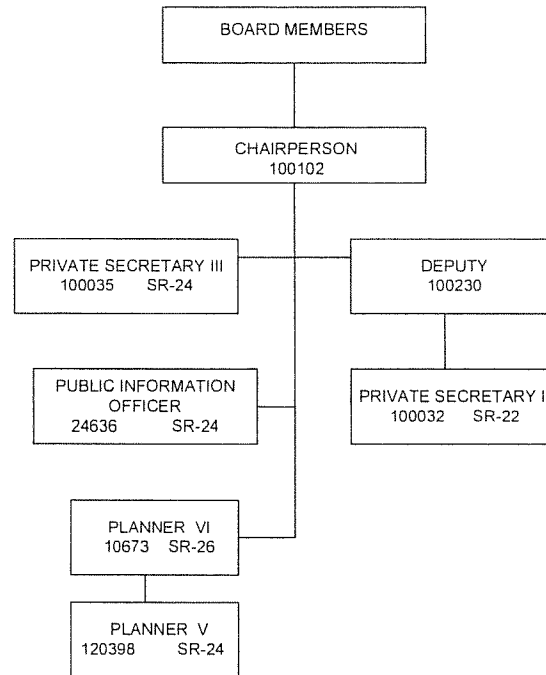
BOARD MEMBERS

CHAIRPERSON
100102

PRIVATE SECRETARY III
100035 SR-24

DEPUTY
100230

PUBLIC INFORMATION OFFICER
24636 SR-24

PRIVATE SECRETARY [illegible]
100032 SR-22

PLANNER VI
10673 SR-26

PLANNER V
120398 SR-24